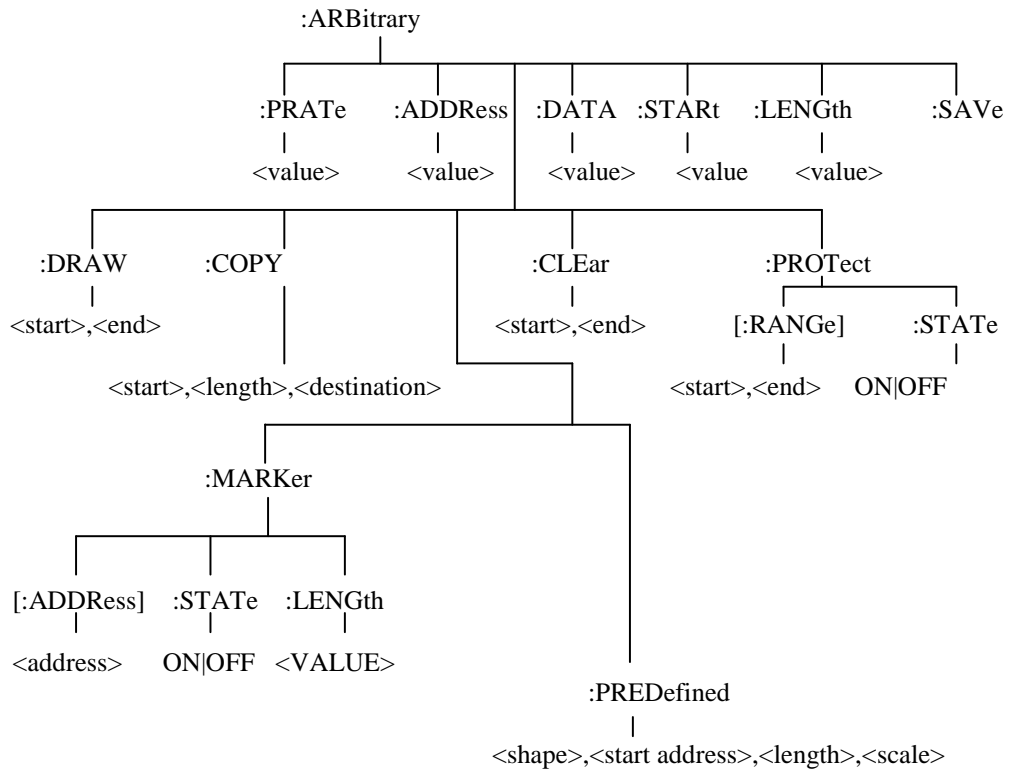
:ARBitrary

:PRATe
<value>

:ADDRess
<value>

:DATA
<value>

:STARt
<value

:LENGth
<value>

:SAVe

:DRAW
<start>,<end>

:COPY
<start>,<length>,<destination>

:CLEar
<start>,<end>

:PROTect

[:RANGe]
<start>,<end>

:STATe
ON|OFF

:MARKer

[:ADDRess]
<address>

:STATe
ON|OFF

:LENGth
<VALUE>

:PREDefined
<shape>,<start address>,<length>,<scale>